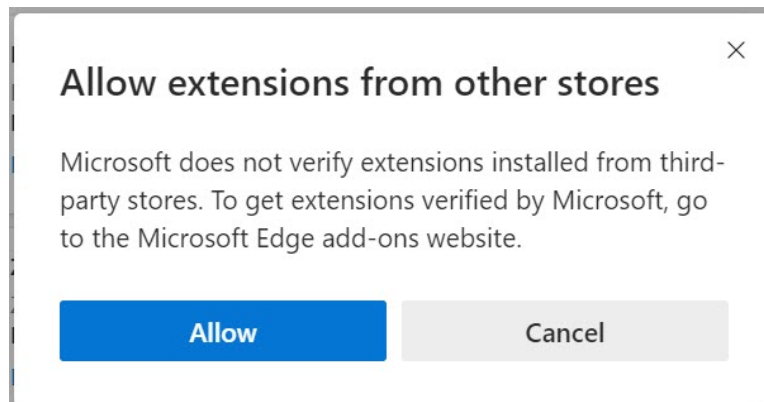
×

Allow extensions from other stores

Microsoft does not verify extensions installed from third-party stores. To get extensions verified by Microsoft, go to the Microsoft Edge add-ons website.

Allow

Cancel